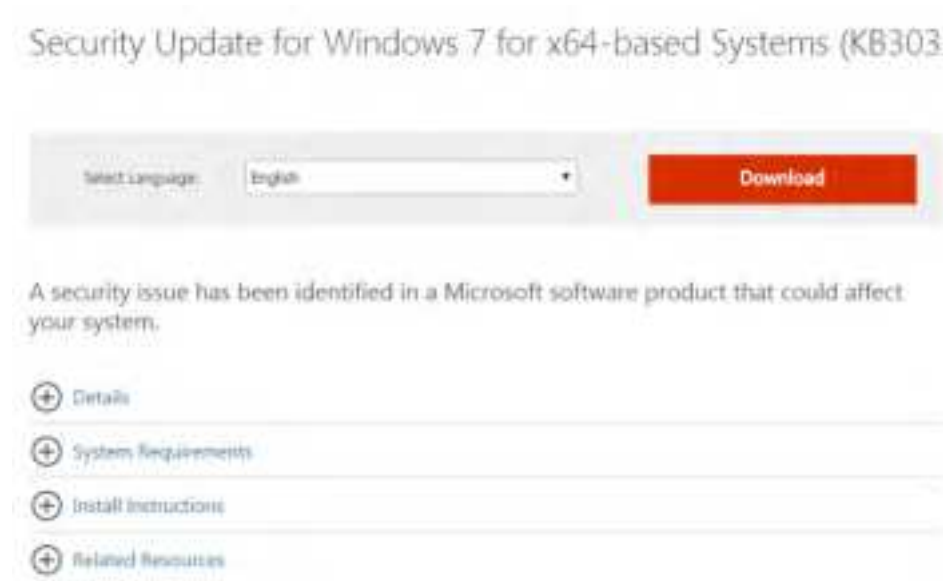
Security Update for Windows 7 for x64-based Systems (KB303

Select Language: English

Download

A security issue has been identified in a Microsoft software product that could affect your system.

Details

System Requirements

Install Instructions

Related Resources